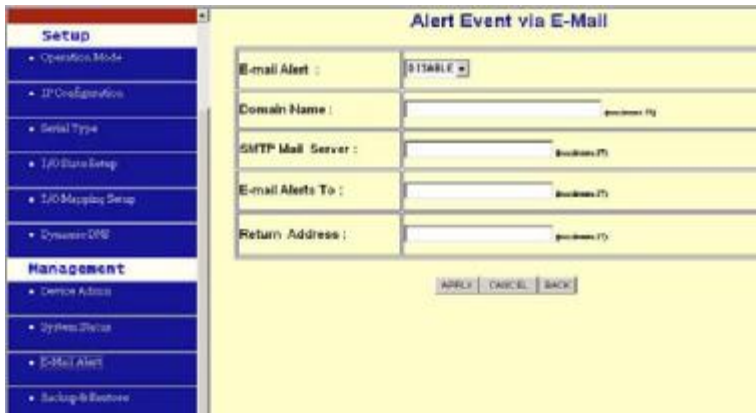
Setup

• Operation Mode

• IP Configuration

• Serial Type

• I/O Status Setup

• I/O Mapping Setup

• Dynamic DNS

Management

• Device Admin

• System Status

• E-Mail Alert

• Backup & Restore

Alert Event via E-Mail

| | |
|---|---|
| E-mail Alert : | DISABLE |
| Domain Name : | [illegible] |
| SMTP Mail Server : | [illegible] |
| E-mail Alerts To : | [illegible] |
| Return Address : | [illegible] |

APPLY CANCEL BACK